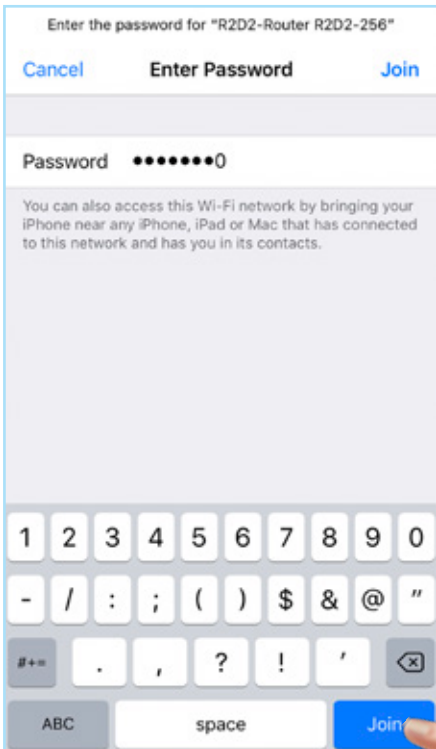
Enter the password for "R2D2-Router R2D2-256"

Cancel Enter Password Join

Password ••••••••0

You can also access this Wi-Fi network by bringing your iPhone near any iPhone, iPad or Mac that has connected to this network and has you in its contacts.

1 2 3 4 5 6 7 8 9 0

- / : ; ( ) $ & @ "

#+= . , ? ! '

ABC space Join